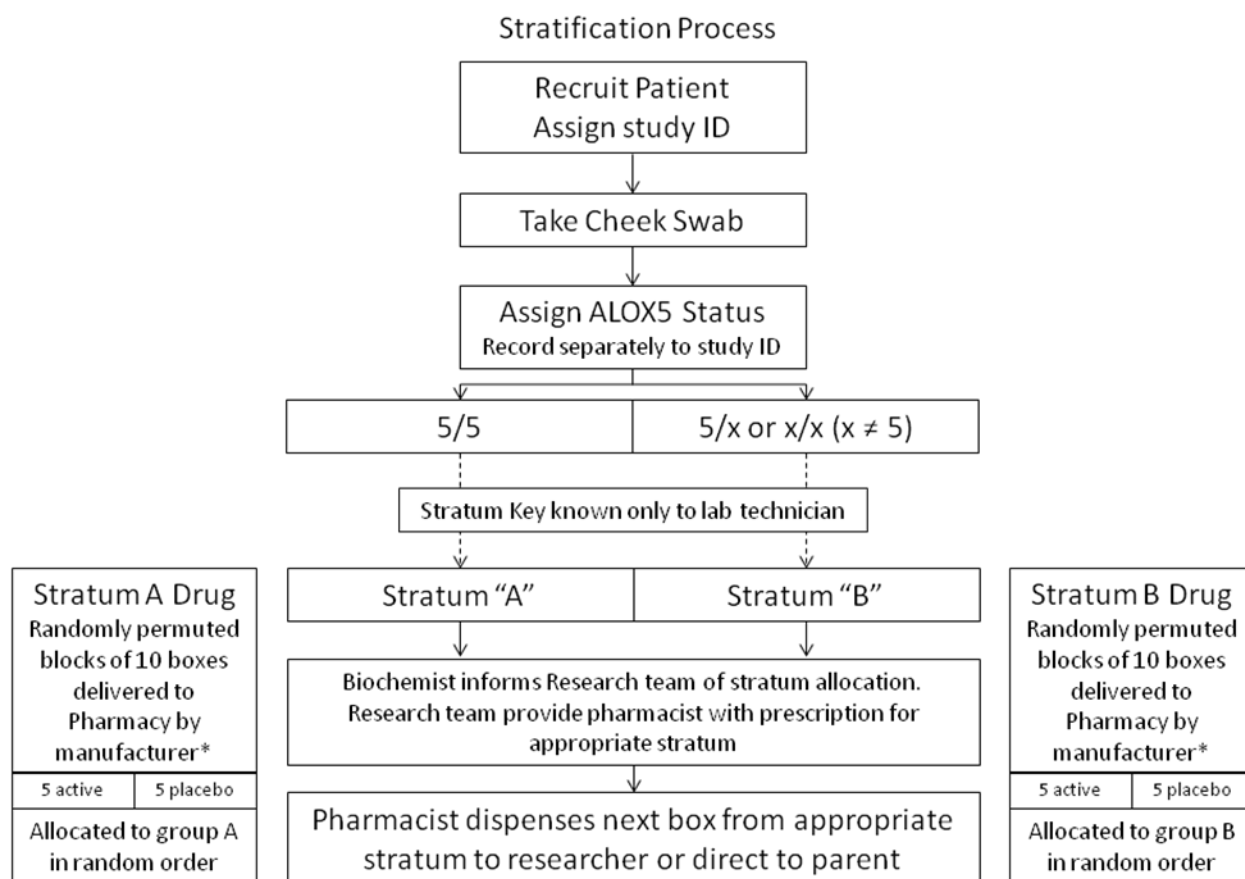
Stratification Process

Recruit Patient
Assign study ID

Take Cheek Swab

Assign ALOX5 Status
Record separately to study ID

5/5

5/x or x/x ($x \neq 5$)

Stratum Key known only to lab technician

Stratum "A"

Stratum "B"

Stratum A Drug
Randomly permuted blocks of 10 boxes delivered to Pharmacy by manufacturer*

| 5 active | 5 placebo |
|---|---|

Allocated to group A in random order

Biochemist informs Research team of stratum allocation. Research team provide pharmacist with prescription for appropriate stratum

Pharmacist dispenses next box from appropriate stratum to researcher or direct to parent

Stratum B Drug
Randomly permuted blocks of 10 boxes delivered to Pharmacy by manufacturer*

| 5 active | 5 placebo |
|---|---|

Allocated to group B in random order